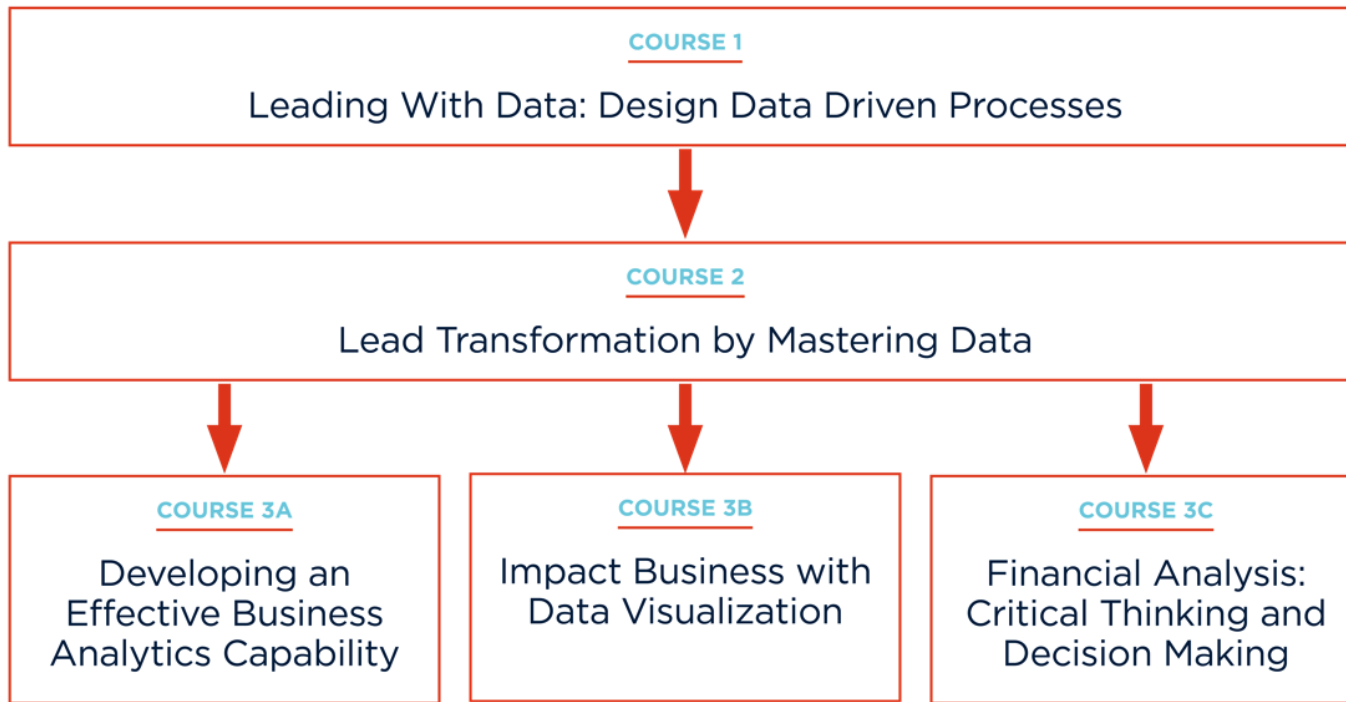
COURSE 1

Leading With Data: Design Data Driven Processes

COURSE 2

Lead Transformation by Mastering Data

COURSE 3A

Developing an Effective Business Analytics Capability

COURSE 3B

Impact Business with Data Visualization

COURSE 3C

Financial Analysis: Critical Thinking and Decision Making